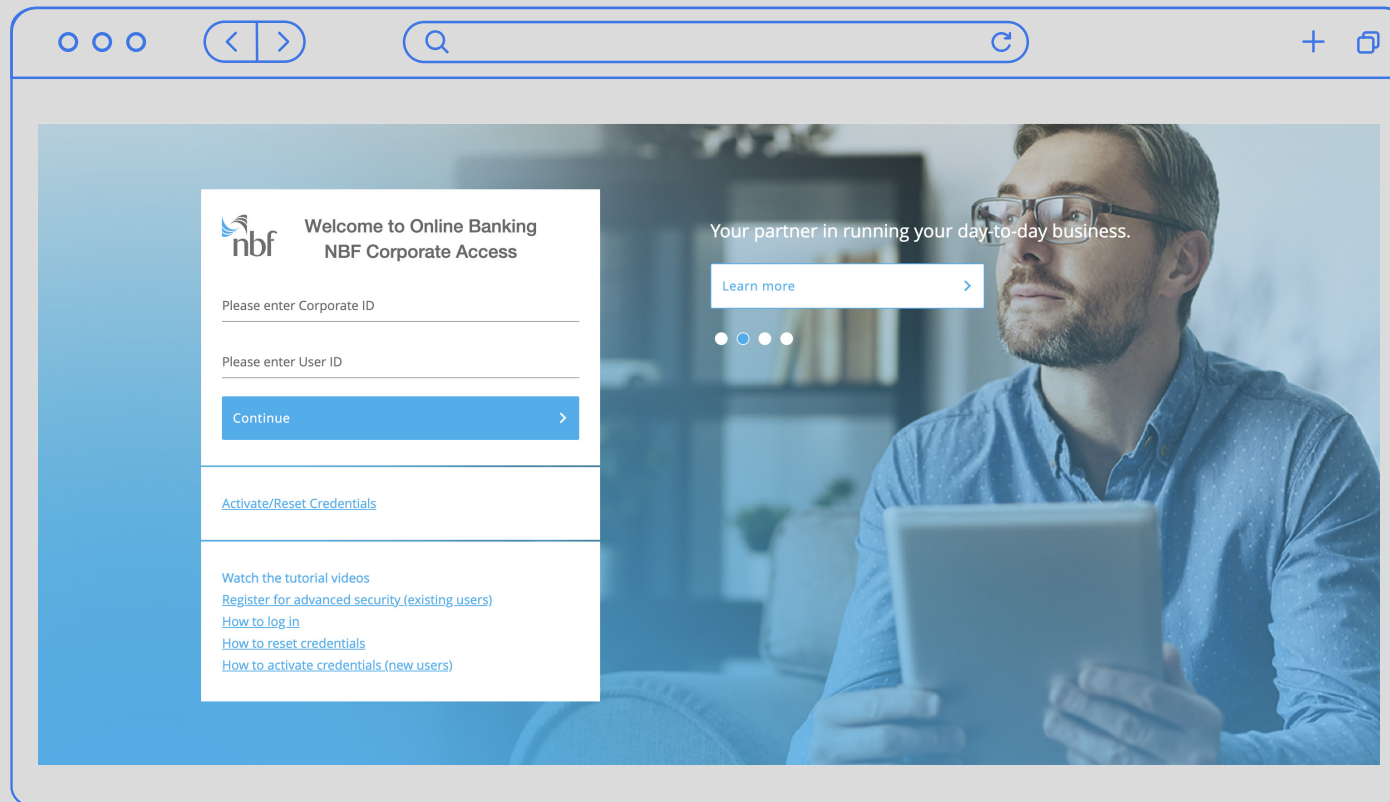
nbf

Welcome to Online Banking
NBF Corporate Access

Please enter Corporate ID

Please enter User ID

Continue

Activate/Reset Credentials

Watch the tutorial videos
Register for advanced security (existing users)
How to log in
How to reset credentials
How to activate credentials (new users)

Your partner in running your day-to-day business.

Learn more